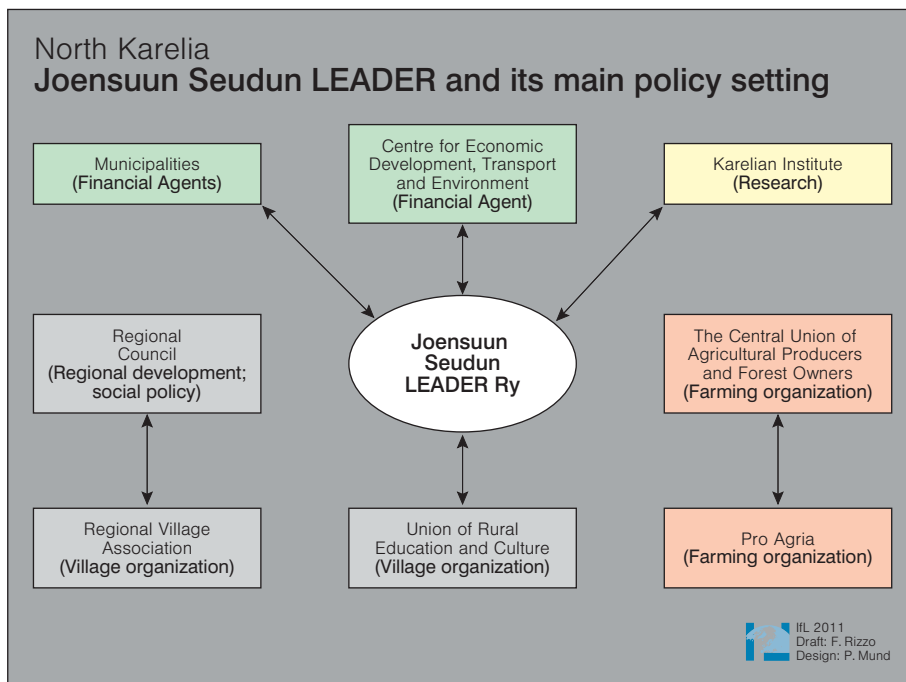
North Karelia
Joensuun Seudun LEADER and its main policy setting

Municipalities
(Financial Agents)

Centre for Economic Development, Transport and Environment
(Financial Agent)

Karelian Institute
(Research)

Regional Council
(Regional development; social policy)

Joensuun Seudun LEADER Ry

The Central Union of Agricultural Producers and Forest Owners
(Farming organization)

Regional Village Association
(Village organization)

Union of Rural Education and Culture
(Village organization)

Pro Agria
(Farming organization)

IfL 2011
Draft: F. Rizzo
Design: P. Mund